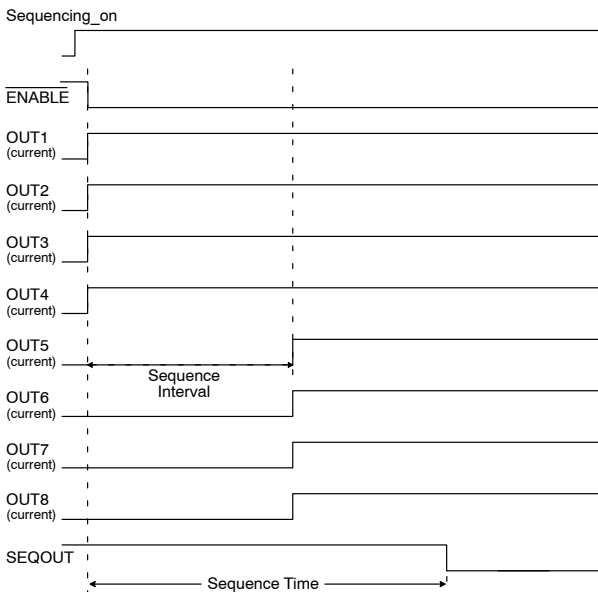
Sequencing_on

$\overline{\text{ENABLE}}$

OUT1
(current)

OUT2
(current)

OUT3
(current)

OUT4
(current)

OUT5
(current)

Sequence
Interval

OUT6
(current)

OUT7
(current)

OUT8
(current)

SEQOUT

Sequence Time